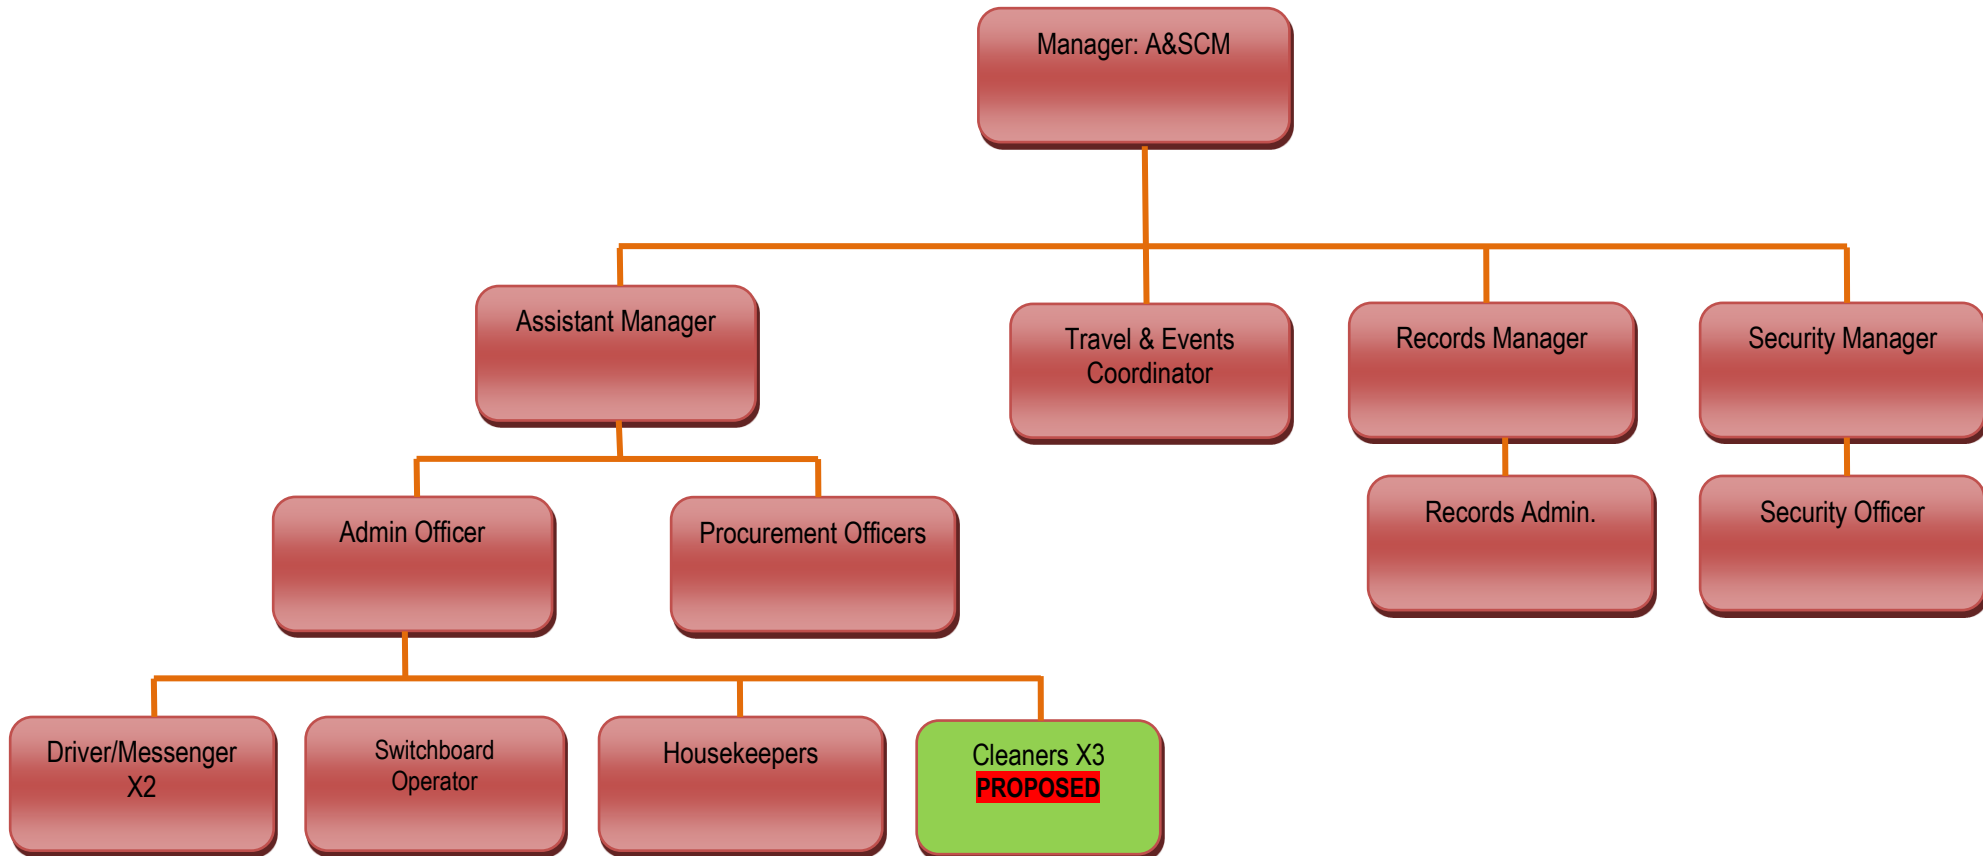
Manager: A&SCM

Assistant Manager

Travel & Events Coordinator

Records Manager

Security Manager

Admin Officer

Procurement Officers

Records Admin.

Security Officer

Driver/Messenger X2

Switchboard Operator

Housekeepers

Cleaners X3
PROPOSED